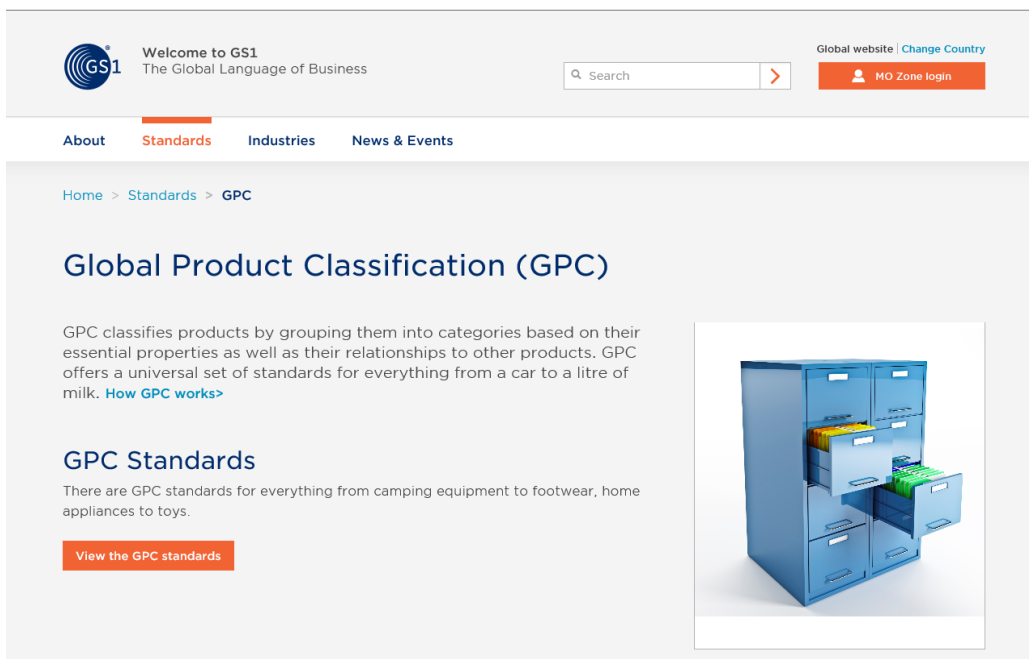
GS1

Welcome to GS1
The Global Language of Business

Search

Global website | Change Country

MO Zone login

About Standards Industries News & Events

Home > Standards > GPC

Global Product Classification (GPC)

GPC classifies products by grouping them into categories based on their essential properties as well as their relationships to other products. GPC offers a universal set of standards for everything from a car to a litre of milk. How GPC works>

GPC Standards

There are GPC standards for everything from camping equipment to footwear, home appliances to toys.

View the GPC standards